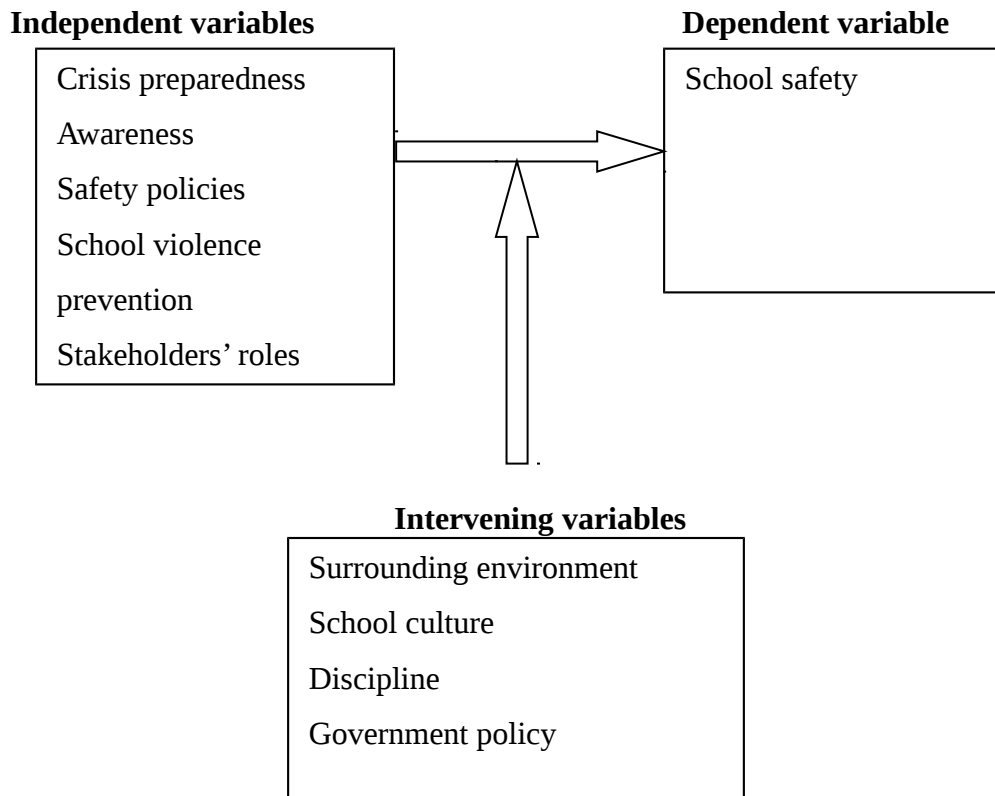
Independent variables

Crisis preparedness
Awareness
Safety policies
School violence prevention
Stakeholders' roles

Dependent variable

School safety

Intervening variables

Surrounding environment
School culture
Discipline
Government policy